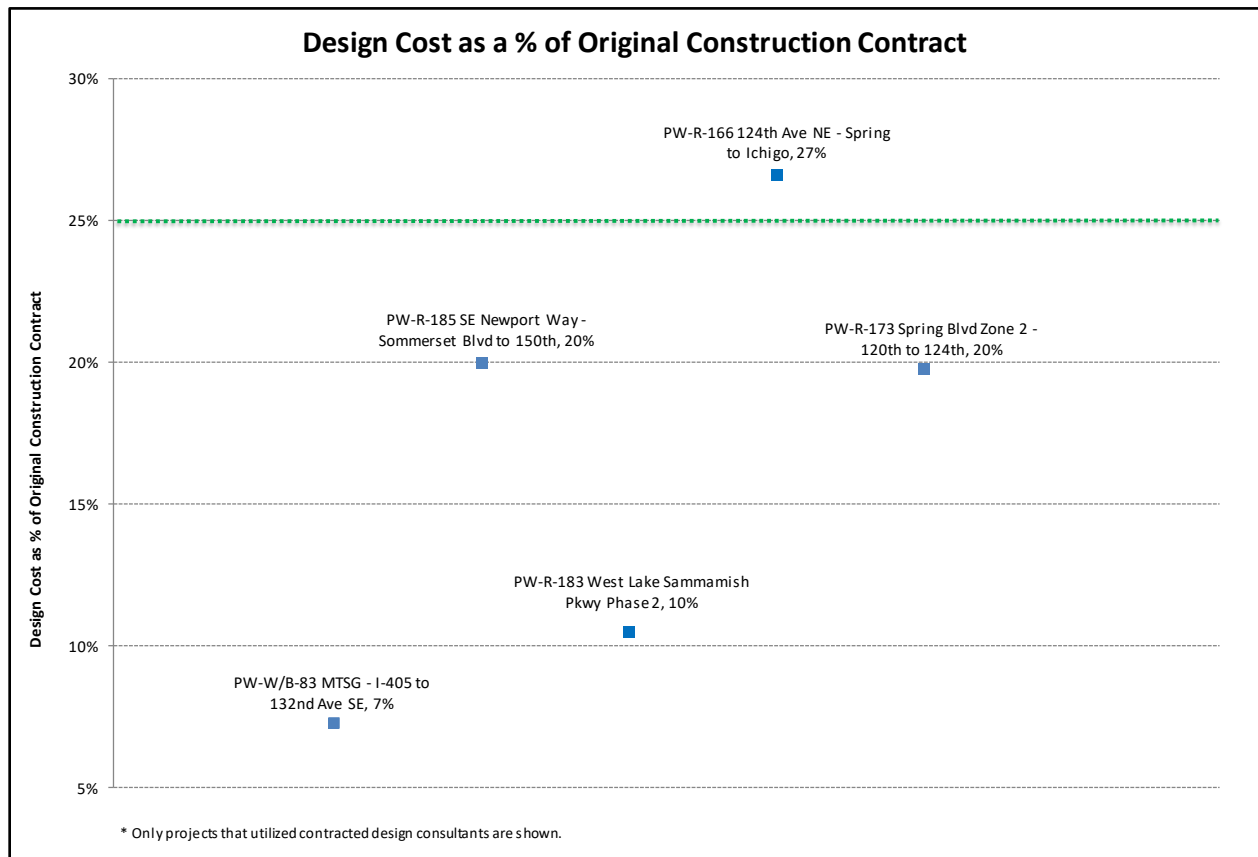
Design Cost as a % of Original Construction Contract

30%
25%
20%
15%
10%
5%

Design Cost as % of Original Construction Contract

PW-R-166 124th Ave NE - Spring to Ichigo, 27%

PW-R-185 SE Newport Way - Sommerset Blvd to 150th, 20%

PW-R-173 Spring Blvd Zone 2 - 120th to 124th, 20%

PW-R-183 West Lake Sammamish Pkwy Phase 2, 10%

PW-W/B-83 MTSG - I-405 to 132nd Ave SE, 7%

* Only projects that utilized contracted design consultants are shown.